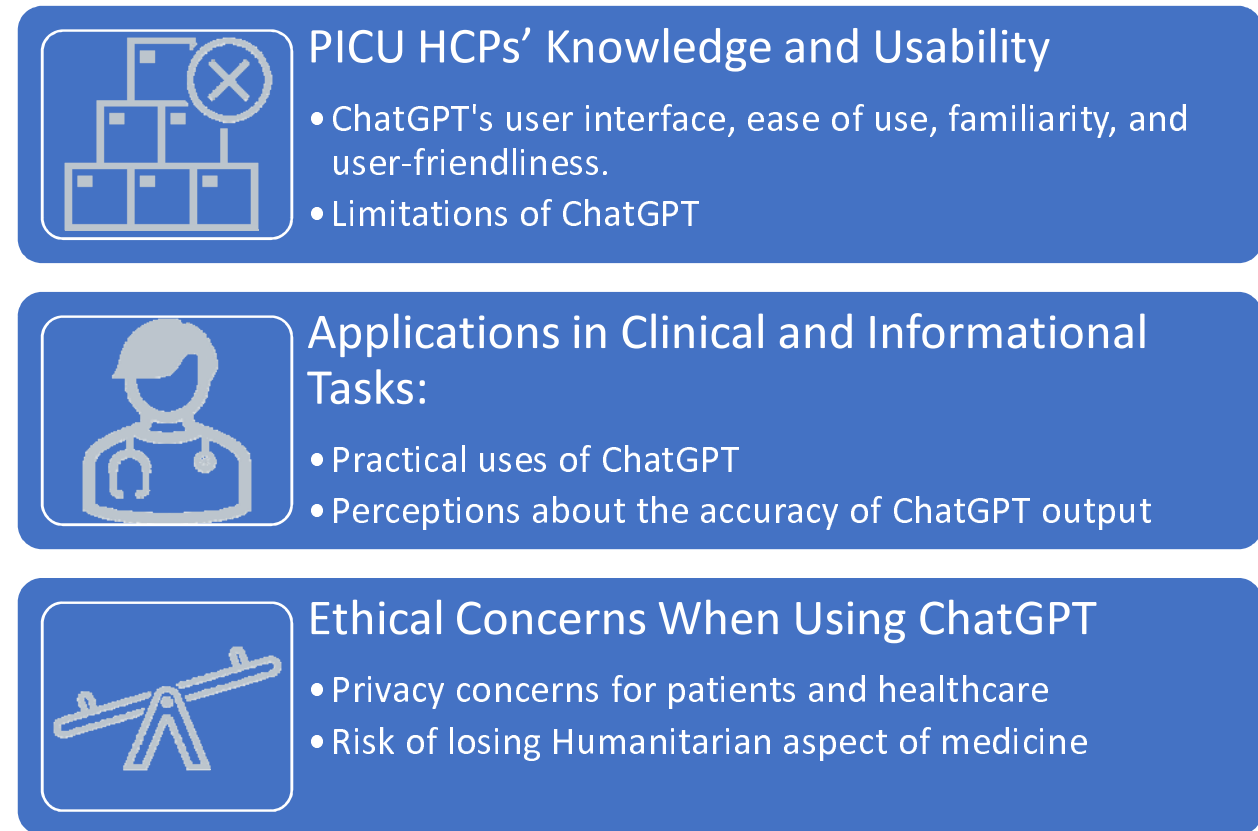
PICU HCPs’ Knowledge and Usability

• ChatGPT's user interface, ease of use, familiarity, and user-friendliness.
• Limitations of ChatGPT

Applications in Clinical and Informational Tasks:

• Practical uses of ChatGPT
• Perceptions about the accuracy of ChatGPT output

Ethical Concerns When Using ChatGPT

• Privacy concerns for patients and healthcare
• Risk of losing Humanitarian aspect of medicine